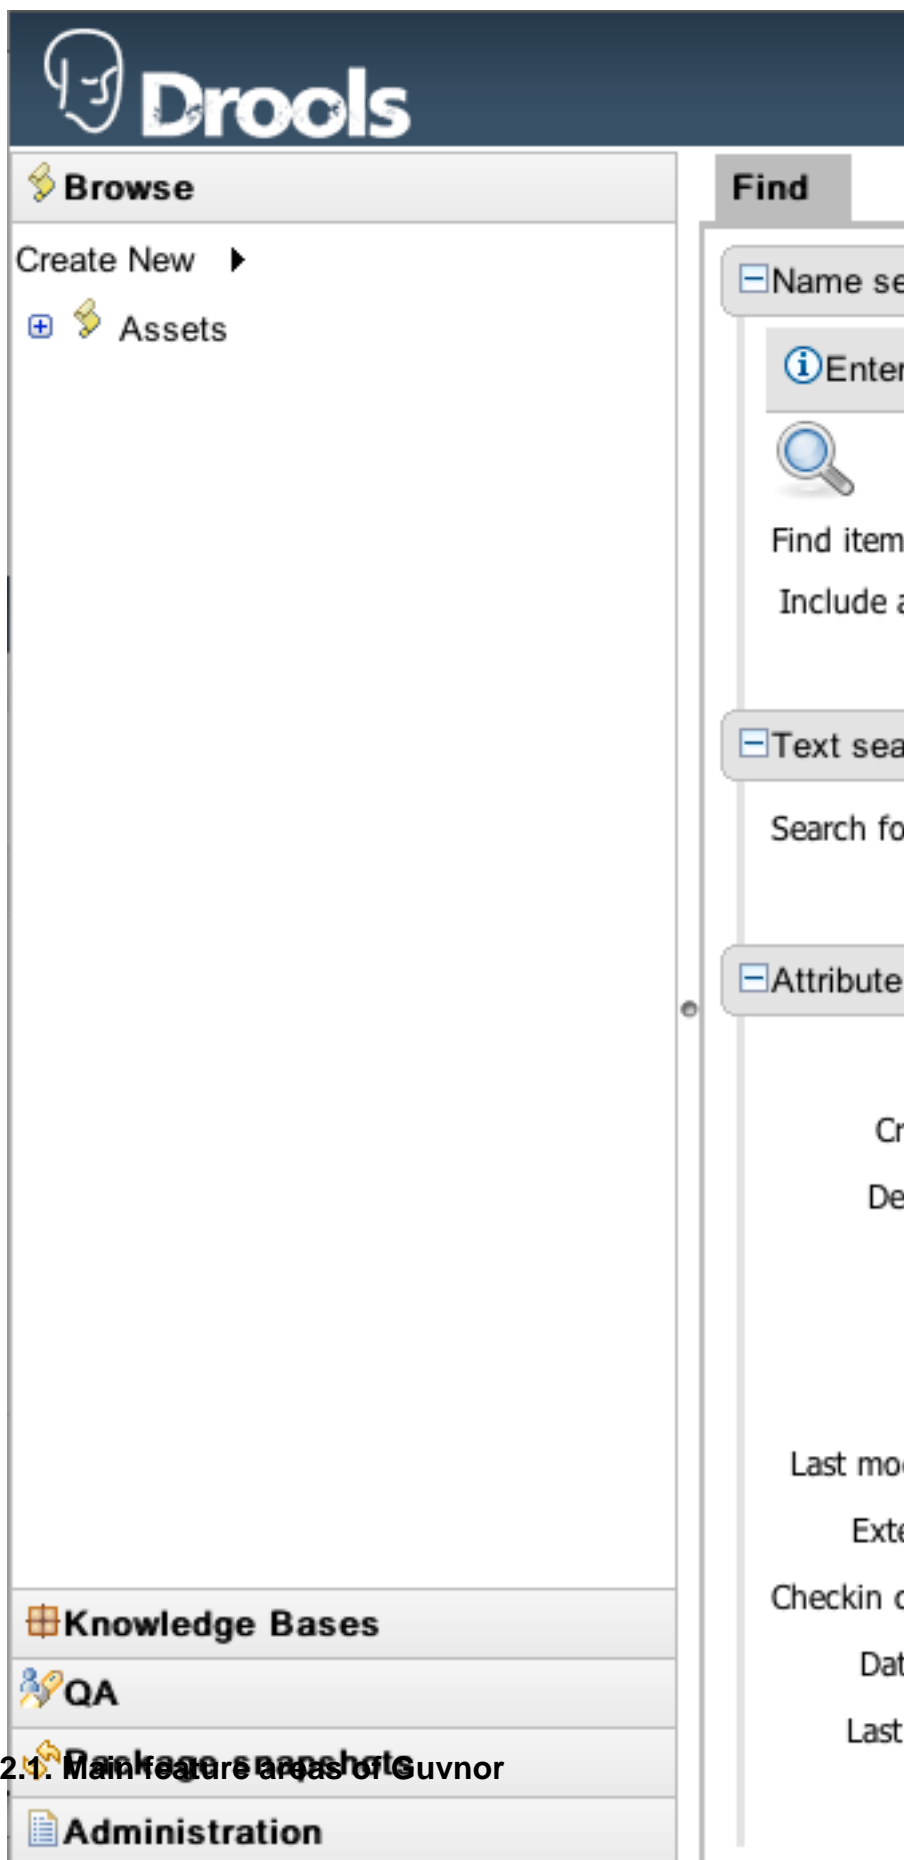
Drools

Browse

Create New

Assets

Knowledge Bases

QA

Package snapshots

2.1. Main feature areas of Guvnor

Administration

Find

Name se

Enter

Find item

Include a

Text sea

Search fo

Attribute

Cr

De

Last mod

Exte

Checkin c

Dat

Last